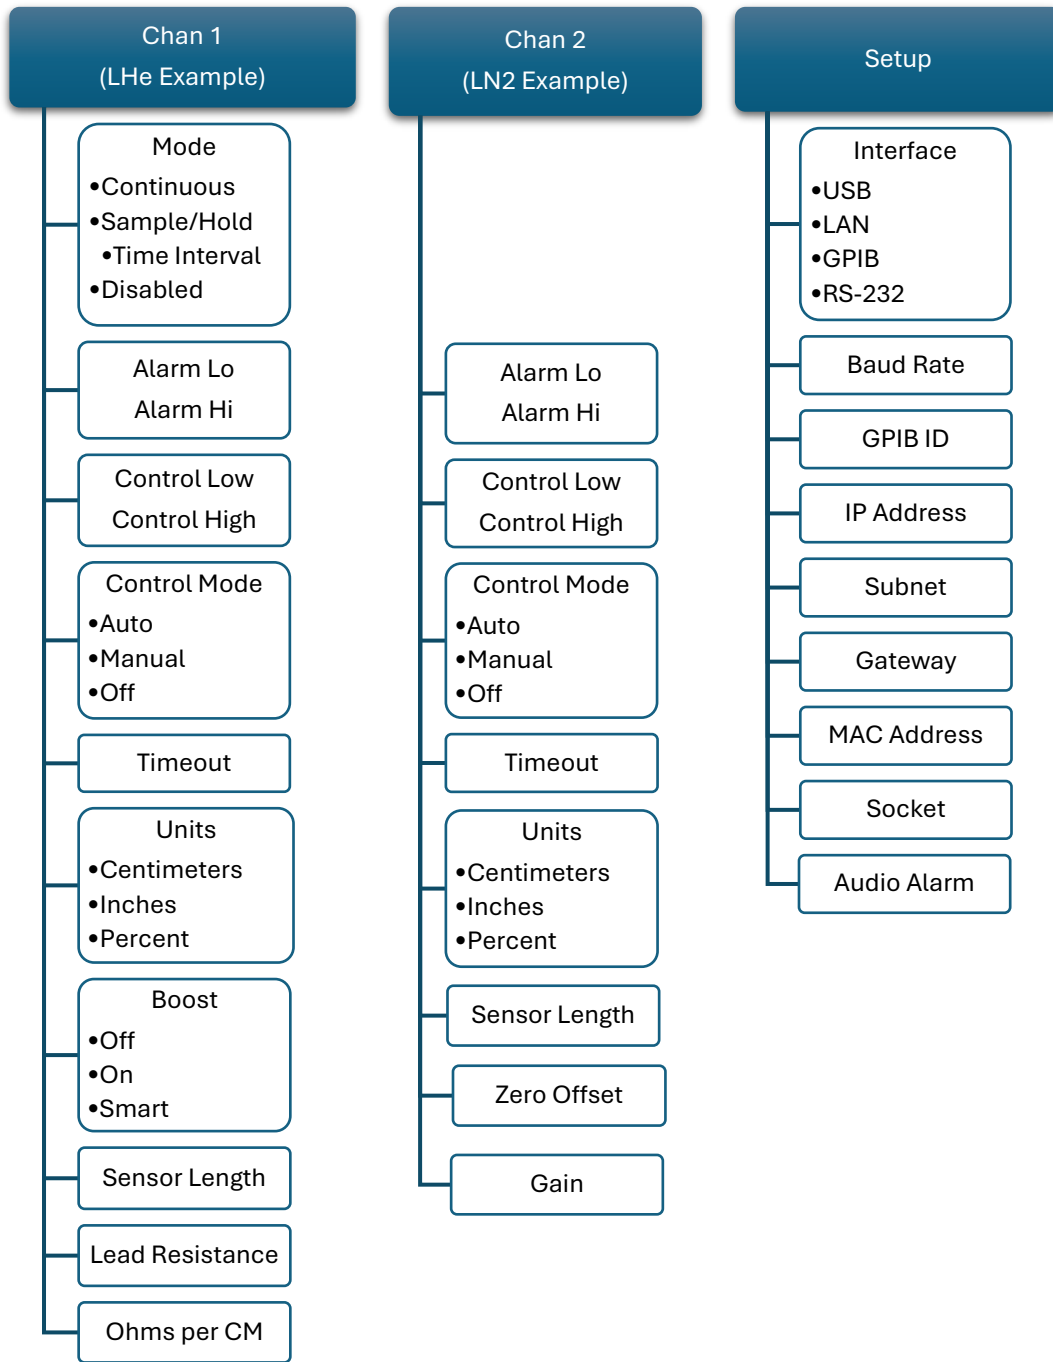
Chan 1
(LHe Example)

Mode
•Continuous
•Sample/Hold
•Time Interval
•Disabled

Alarm Lo
Alarm Hi

Control Low
Control High

Control Mode
•Auto
•Manual
•Off

Timeout

Units
•Centimeters
•Inches
•Percent

Boost
•Off
•On
•Smart

Sensor Length

Lead Resistance

Ohms per CM

Chan 2
(LN2 Example)

Alarm Lo
Alarm Hi

Control Low
Control High

Control Mode
•Auto
•Manual
•Off

Timeout

Units
•Centimeters
•Inches
•Percent

Sensor Length

Zero Offset

Gain

Setup

Interface
•USB
•LAN
•GPIB
•RS-232

Baud Rate

GPIB ID

IP Address

Subnet

Gateway

MAC Address

Socket

Audio Alarm